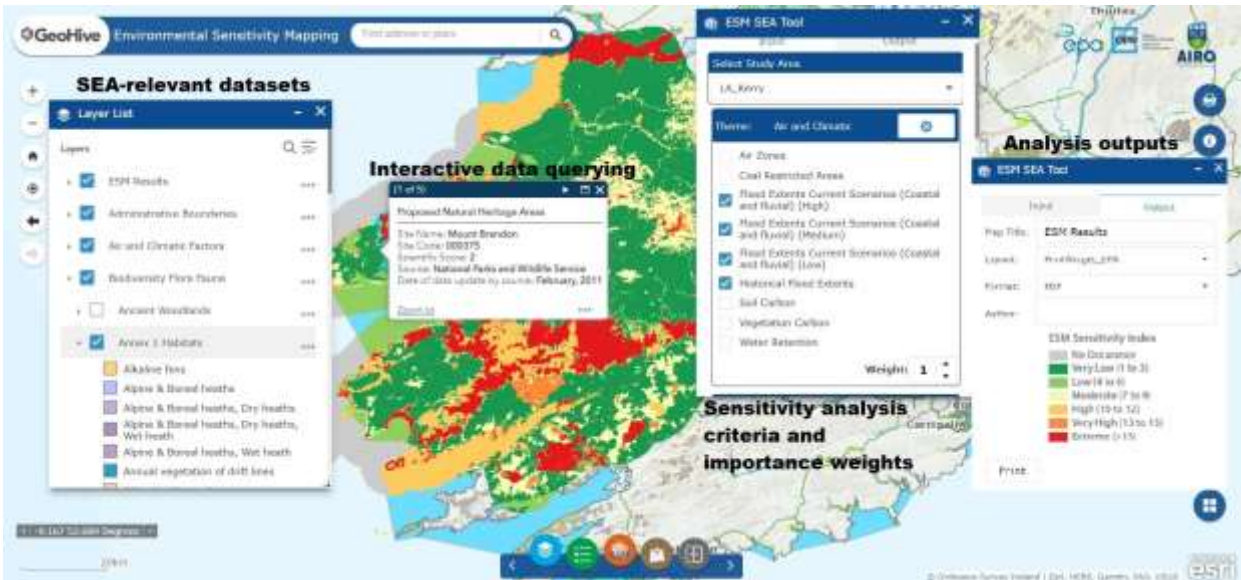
GeoHive Environmental Sensitivity Mapping

Find address or place

SEA-relevant datasets

Layer List

Layers

ESM Results

Administrative Boundaries

Air and Climatic Factors

Biodiversity Flora Fauna

Ancient Woodlands

Annex 1 Habitats

Alkaline fens

Alpine & Boreal heaths

Alpine & Boreal heaths, Dry heaths

Alpine & Boreal heaths, Dry heaths, Wet heath

Alpine & Boreal heaths, Wet heath

Annual vegetation of drift lines

Interactive data querying

(1 of 5)

Proposed Natural Heritage Areas

Site Name: Mount Brandon
Site Code: 000375
Sensitivity Score: 2
Source: National Parks and Wildlife Service
Date of data update by source: February, 2011

Zoom to

ESM SEA Tool

Input

Output

Select Study Area

LA_Kerry

Theme: Air and Climatic

Air Zones

Coal Restricted Areas

Flood Extents Current Scenarios (Coastal and fluvial) (High)

Flood Extents Current Scenarios (Coastal and fluvial) (Medium)

Flood Extents Current Scenarios (Coastal and fluvial) (Low)

Historical Flood Extents

Soil Carbon

Vegetation Carbon

Water Retention

Weight: 1

Sensitivity analysis criteria and importance weights

Analysis outputs

ESM SEA Tool

Input

Output

Map Title: ESM Results

Layout: PrintAlright_EPA

Format: PDF

Author:

ESM Sensitivity Index

No Occurrence

Very Low (1 to 3)

Low (4 to 6)

Moderate (7 to 9)

High (10 to 12)

Very High (13 to 15)

Extreme (>15)

Print

epa

AIRO

esri

Thurles